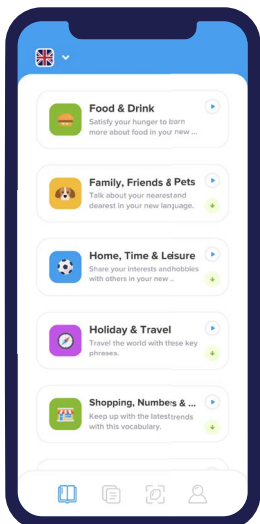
Food & Drink
Satisfy your hunger to barn more about food in your new ...

Family, Friends & Pets
Talk about your nearest and dearest in your new language.

Home, Time & Leisure
Share your interests andhobbles with others in your new ...

Holiday & Travel
Travel the world with these key phrases.

Shopping, Numbers & ...
Keep up with the latest trends with this vocabulary.